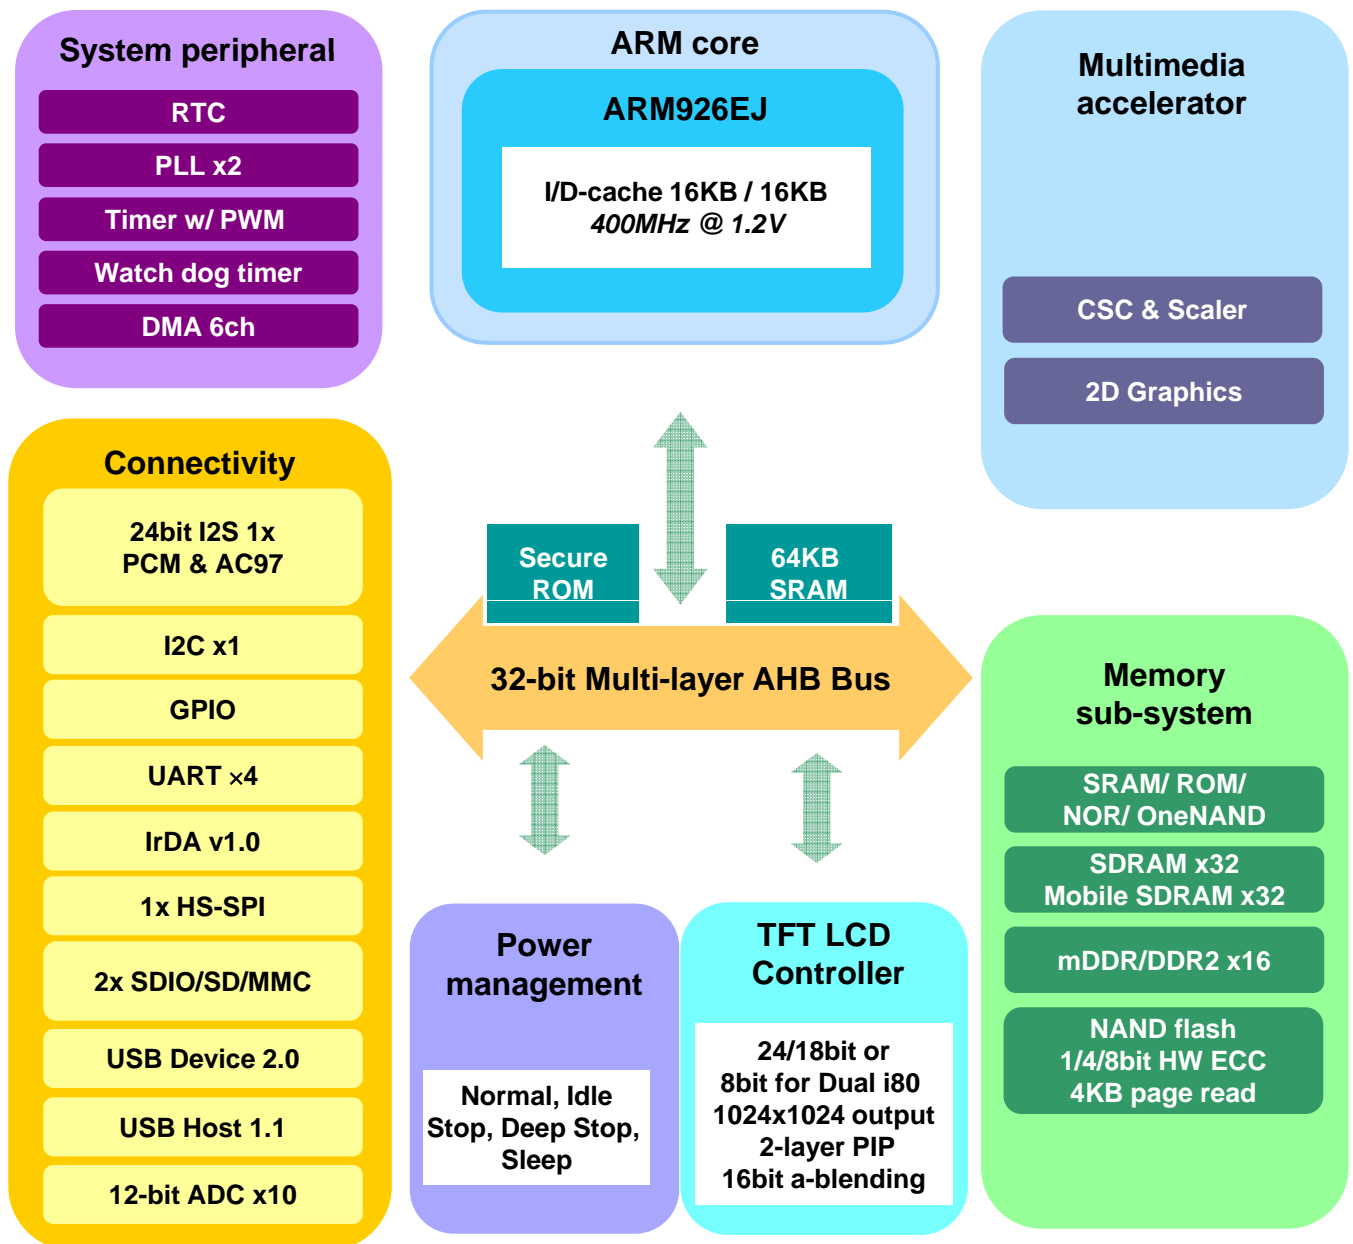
System peripheral

RTC

PLL x2

Timer w/ PWM

Watch dog timer

DMA 6ch

ARM core

ARM926EJ

I/D-cache 16KB / 16KB
400MHz @ 1.2V

Multimedia accelerator

CSC & Scaler

2D Graphics

Connectivity

24bit I2S 1x
PCM & AC97

I2C x1

GPIO

UART x4

IrDA v1.0

1x HS-SPI

2x SDIO/SD/MMC

USB Device 2.0

USB Host 1.1

12-bit ADC x10

Secure ROM

64KB SRAM

32-bit Multi-layer AHB Bus

Memory sub-system

SRAM/ ROM/
NOR/ OneNAND

SDRAM x32
Mobile SDRAM x32

mDDR/DDR2 x16

NAND flash
1/4/8bit HW ECC
4KB page read

Power management

Normal, Idle
Stop, Deep Stop,
Sleep

TFT LCD Controller

24/18bit or
8bit for Dual i80
1024x1024 output
2-layer PIP
16bit a-blending